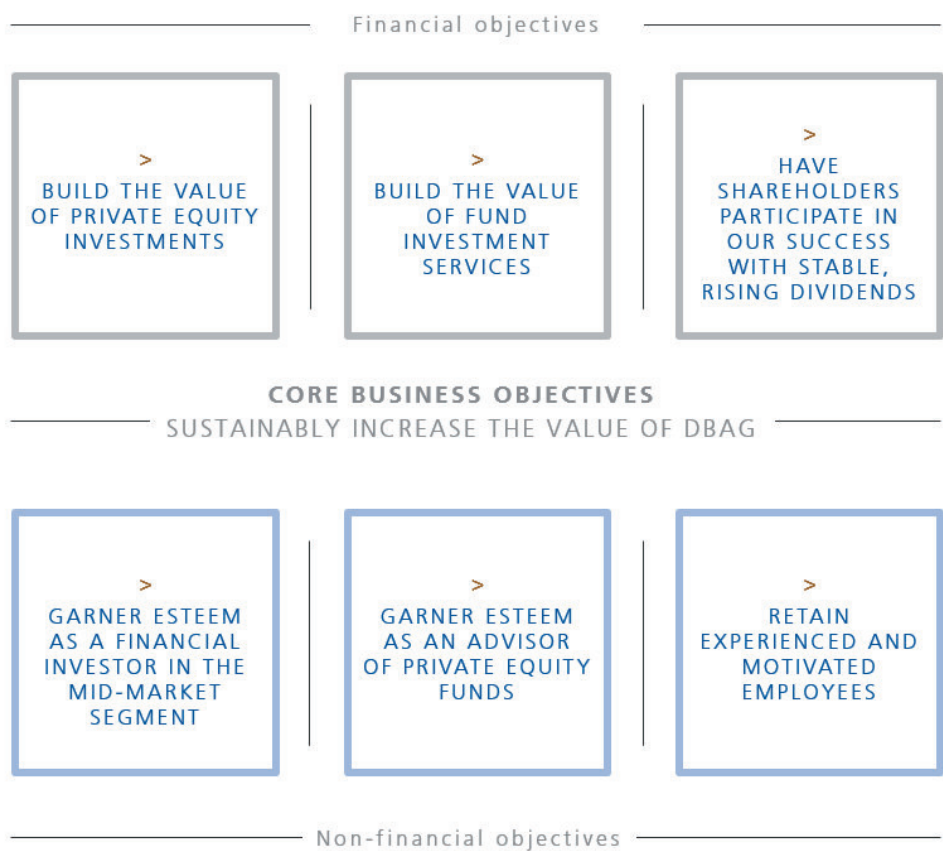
Financial objectives

>
BUILD THE VALUE OF PRIVATE EQUITY INVESTMENTS

>
BUILD THE VALUE OF FUND INVESTMENT SERVICES

>
HAVE SHAREHOLDERS PARTICIPATE IN OUR SUCCESS WITH STABLE, RISING DIVIDENDS

CORE BUSINESS OBJECTIVES
SUSTAINABLY INCREASE THE VALUE OF DBAG

>
GARNER ESTEEM AS A FINANCIAL INVESTOR IN THE MID-MARKET SEGMENT

>
GARNER ESTEEM AS AN ADVISOR OF PRIVATE EQUITY FUNDS

>
RETAIN EXPERIENCED AND MOTIVATED EMPLOYEES

Non-financial objectives